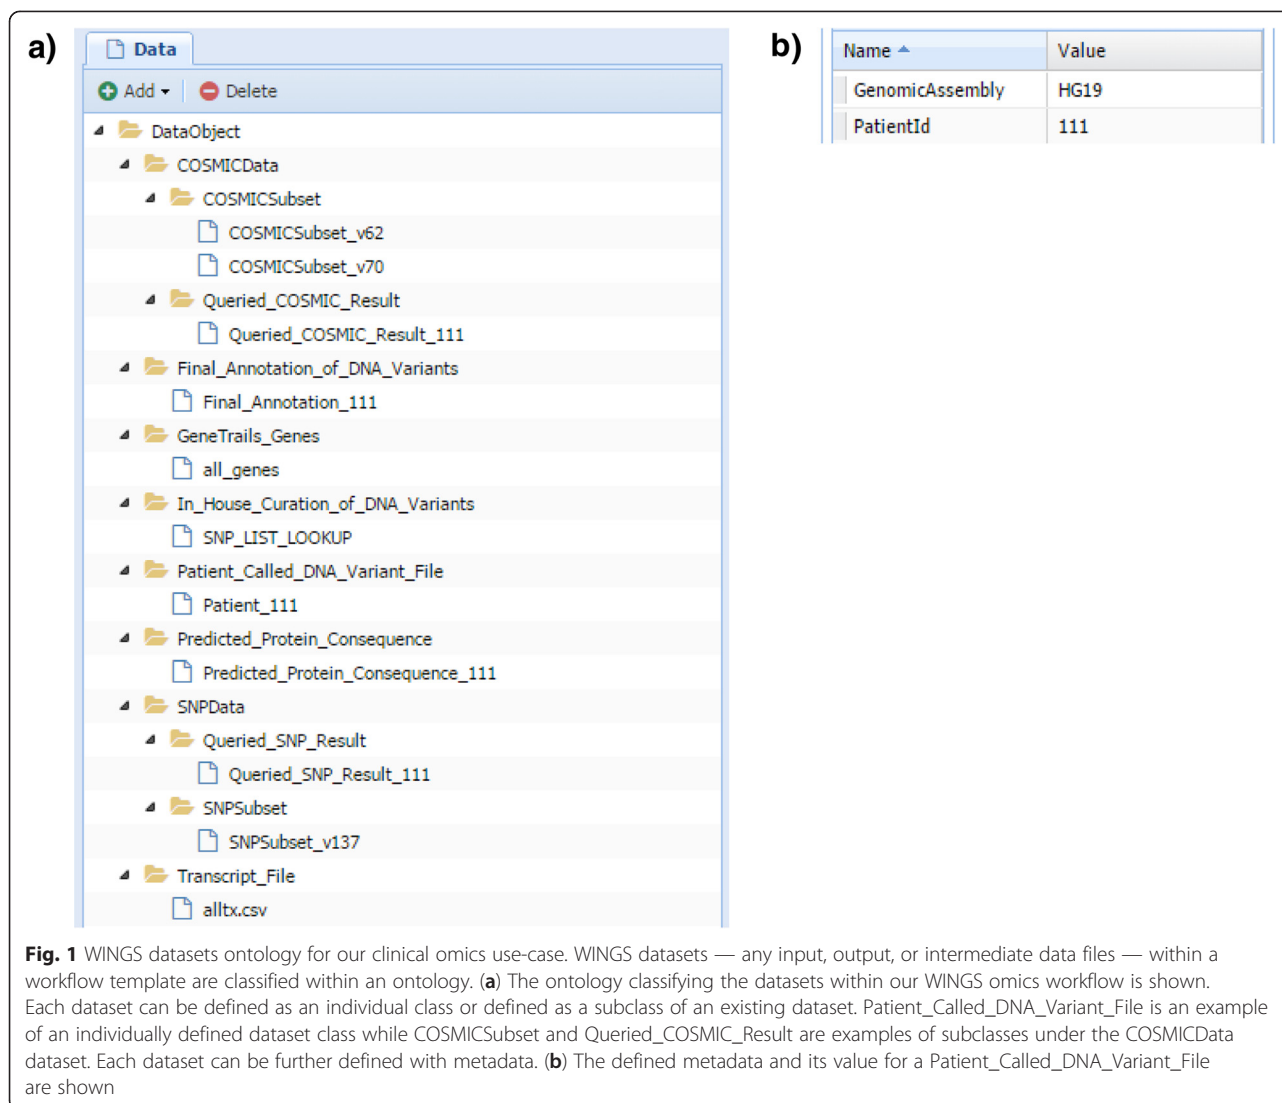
a)

Data

Add ▾ Delete

DataObject
COSMICData
COSMICSubset
COSMICSubset_v62
COSMICSubset_v70
Queried_COSMIC_Result
Queried_COSMIC_Result_111
Final_Annotation_of_DNA_Variants
Final_Annotation_111
GeneTrails_Genes
all_genes
In_House_Curation_of_DNA_Variants
SNP_LIST_LOOKUP
Patient_Called_DNA_Variant_File
Patient_111
Predicted_Protein_Consequence
Predicted_Protein_Consequence_111
SNPData
Queried_SNP_Result
Queried_SNP_Result_111
SNPSubset
SNPSubset_v137
Transcript_File
alltx.csv

b)

| Name ▴ | Value |
|---|---|
| GenomicAssembly | HG19 |
| PatientId | 111 |

**Fig. 1** WINGS datasets ontology for our clinical omics use-case. WINGS datasets — any input, output, or intermediate data files — within a workflow template are classified within an ontology. (**a**) The ontology classifying the datasets within our WINGS omics workflow is shown. Each dataset can be defined as an individual class or defined as a subclass of an existing dataset. Patient_Called_DNA_Variant_File is an example of an individually defined dataset class while COSMICSubset and Queried_COSMIC_Result are examples of subclasses under the COSMICData dataset. Each dataset can be further defined with metadata. (**b**) The defined metadata and its value for a Patient_Called_DNA_Variant_File are shown